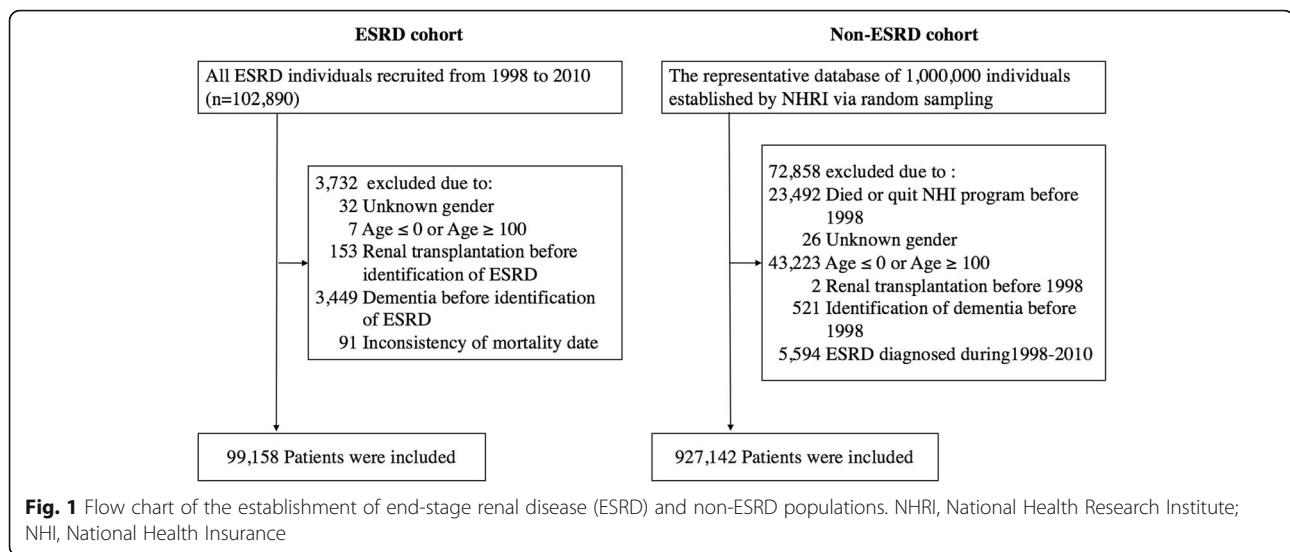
ESRD cohort

All ESRD individuals recruited from 1998 to 2010 (n=102,890)

3,732 excluded due to:
32 Unknown gender
7 Age $\leq 0$ or Age $\geq 100$
153 Renal transplantation before identification of ESRD
3,449 Dementia before identification of ESRD
91 Inconsistency of mortality date

99,158 Patients were included

Non-ESRD cohort

The representative database of 1,000,000 individuals established by NHRI via random sampling

72,858 excluded due to :
23,492 Died or quit NHI program before 1998
26 Unknown gender
43,223 Age $\leq 0$ or Age $\geq 100$
2 Renal transplantation before 1998
521 Identification of dementia before 1998
5,594 ESRD diagnosed during1998-2010

927,142 Patients were included

Fig. 1 Flow chart of the establishment of end-stage renal disease (ESRD) and non-ESRD populations. NHRI, National Health Research Institute; NHI, National Health Insurance